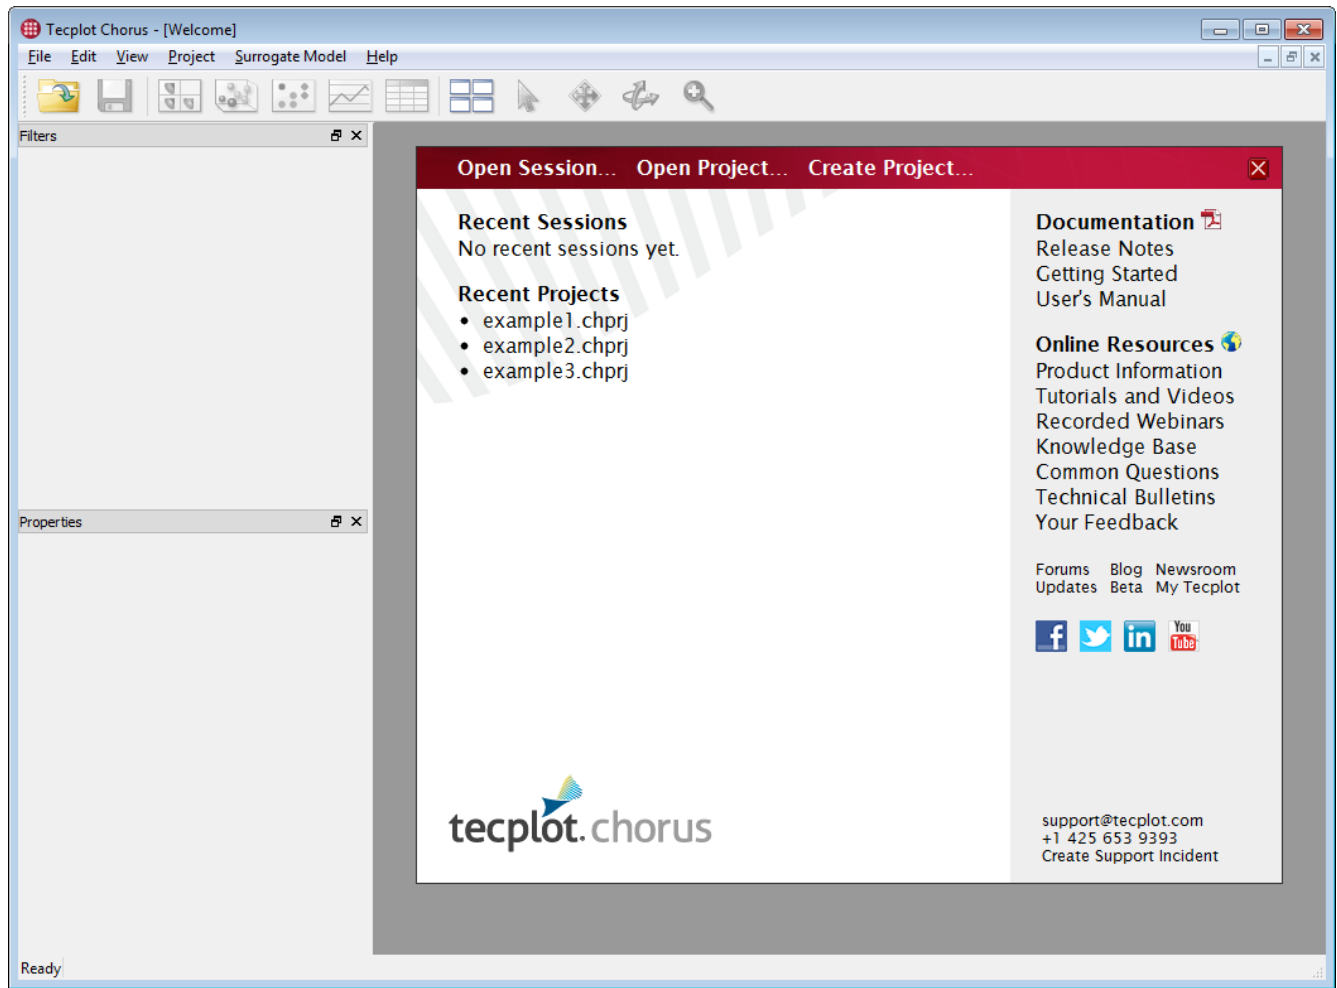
Tecplot Chorus - [Welcome]

File Edit View Project Surrogate Model Help

Filters

Properties

Open Session... Open Project... Create Project...

Recent Sessions
No recent sessions yet.

Recent Projects
- example1.chprj
- example2.chprj
- example3.chprj

Documentation
Release Notes
Getting Started
User's Manual

Online Resources
Product Information
Tutorials and Videos
Recorded Webinars
Knowledge Base
Common Questions
Technical Bulletins
Your Feedback

Forums Blog Newsroom
Updates Beta My Tecplot

You Tube

tecplot.chorus

support@tecplot.com
+1 425 653 9393
Create Support Incident

Ready